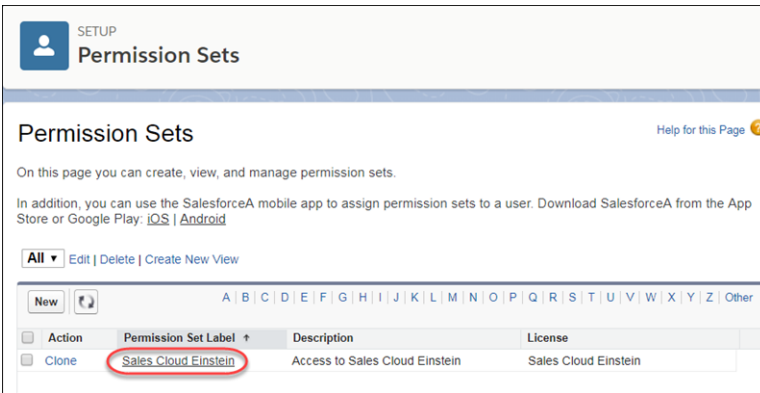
SETUP
Permission Sets

Permission Sets

Help for this Page

On this page you can create, view, and manage permission sets.

In addition, you can use the SalesforceA mobile app to assign permission sets to a user. Download SalesforceA from the App Store or Google Play: iOS | Android

All ▾ Edit | Delete | Create New View

New

A | B | C | D | E | F | G | H | I | J | K | L | M | N | O | P | Q | R | S | T | U | V | W | X | Y | Z | Other

| | Action | Permission Set Label ↑ | Description | License |
|---|---|---|---|---|
| | Clone | Sales Cloud Einstein | Access to Sales Cloud Einstein | Sales Cloud Einstein |